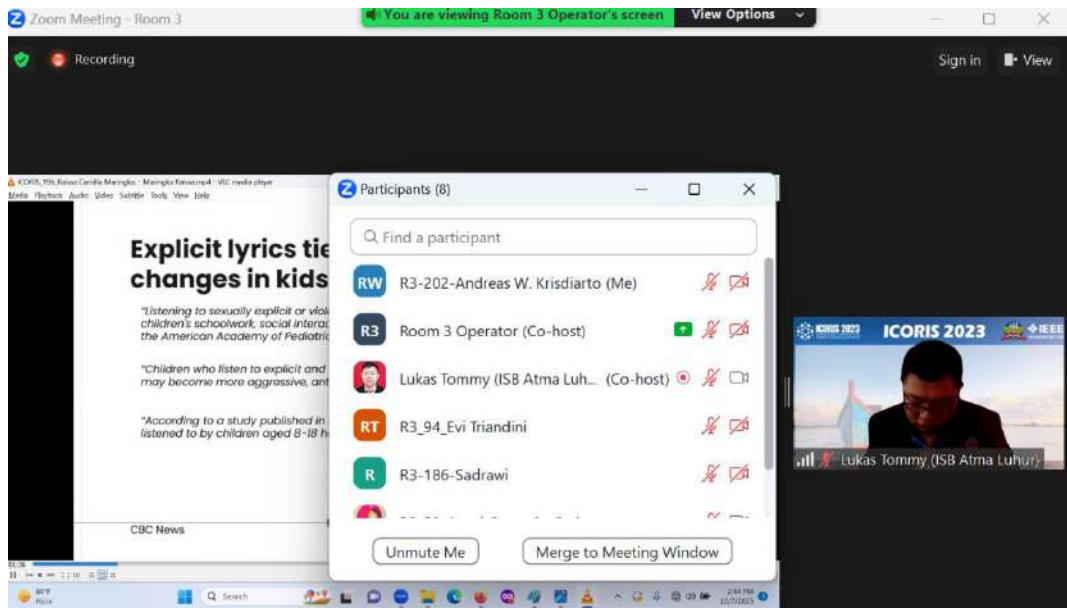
Zoom Meeting - Room 3

You are viewing Room 3 Operator's screen

View Options

Recording

Sign in

View

ICORIS_195_Raissa Camilla Maringka - Maringka Raissa.mp4 - VLC media player

Media Playback Audio Video Subtitle Tools View Help

Explicit lyrics tie
changes in kids

"Listening to sexually explicit or viol
children's schoolwork, social interac
the American Academy of Pediatric

"Children who listen to explicit and
may become more aggressive, ant

"According to a study published in
listened to by children aged 8-18 h

CBC News

Participants (8)

Find a participant

RW R3-202-Andreas W. Krisdiarto (Me)

R3 Room 3 Operator (Co-host)

Lukas Tommy (ISB Atma Luh... (Co-host)

RT R3_94_Evi Triandini

R R3-186-Sadrawi

Unmute Me

Merge to Meeting Window

ICORIS 2023

ICORIS 2023

IEEE

Lukas Tommy (ISB Atma Luhur)

Search

2:44 PM
10/7/2023